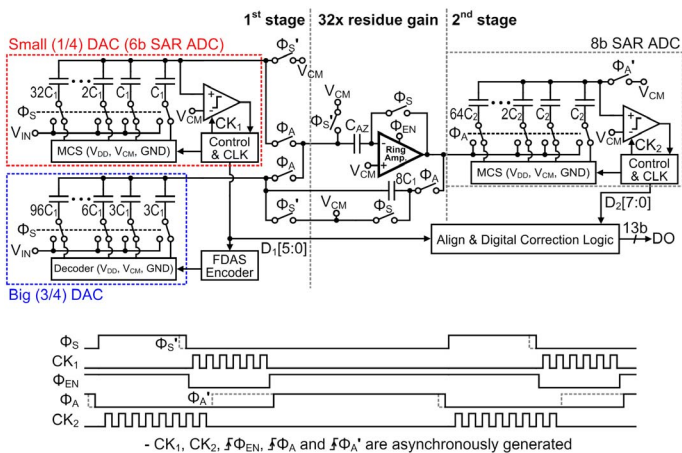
1st stage
32x residue gain
2nd stage
Small (1/4) DAC (6b SAR ADC)
8b SAR ADC
$\Phi_S$'
$V_{CM}$
$\Phi_A$'
$V_{CM}$
32$C_1$
2$C_1$
$C_1$
$C_1$
$\Phi_S$
$V_{CM}$
$CK_1$
$V_{IN}$
MCS ($V_{DD}$, $V_{CM}$, GND)
Control & CLK
$V_{CM}$
$\Phi_S$
$\Phi_S$'
$C_{AZ}$
$\Phi_{EN}$
$\Phi_A$
Ring Amp.
$V_{CM}$
$\Phi_A$
8$C_1$
$\Phi_A$
64$C_2$
2$C_2$
$C_2$
$C_2$
$\Phi_A$
$V_{CM}$
$CK_2$
MCS ($V_{DD}$, $V_{CM}$, GND)
Control & CLK
$\Phi_S$'
$V_{CM}$
$\Phi_S$
96$C_1$
6$C_1$
3$C_1$
3$C_1$
$\Phi_S$
$V_{IN}$
Decoder ($V_{DD}$, $V_{CM}$, GND)
FDAS Encoder
$D_1$[5:0]
$D_2$[7:0]
Align & Digital Correction Logic
13b
DO
Big (3/4) DAC
$\Phi_S$
$\Phi_S$'
$CK_1$
$\Phi_{EN}$
$\Phi_A$
$\Phi_A$'
$CK_2$
- $CK_1$, $CK_2$, $\Phi_{EN}$, $\Phi_A$ and $\Phi_A$' are asynchronously generated